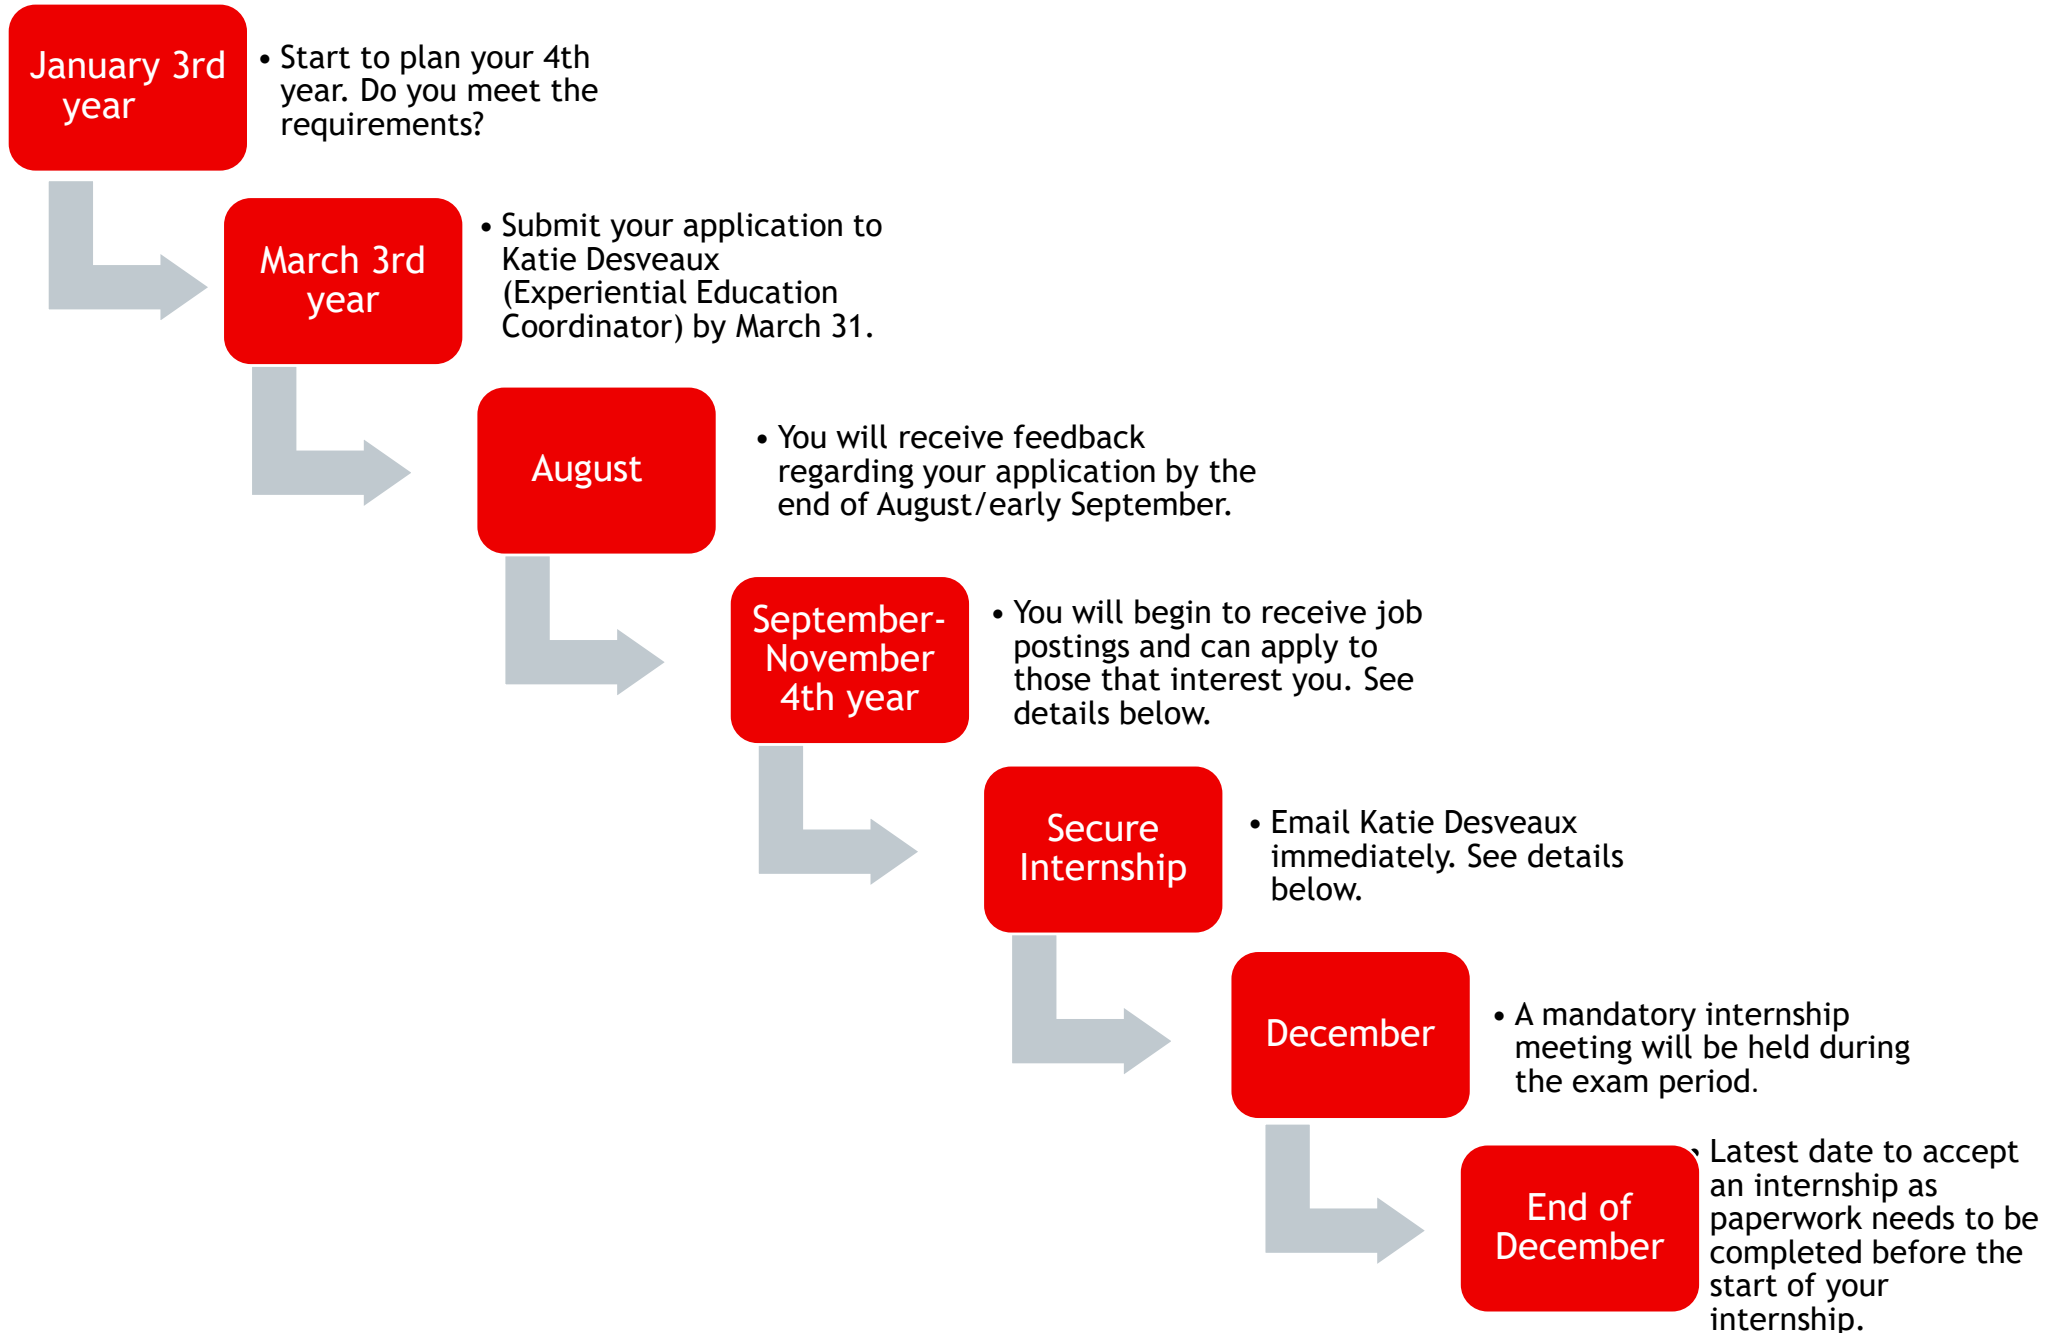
January 3rd year

• Start to plan your 4th year. Do you meet the requirements?

March 3rd year

• Submit your application to Katie Desveaux (Experiential Education Coordinator) by March 31.

August

• You will receive feedback regarding your application by the end of August/early September.

September-November 4th year

• You will begin to receive job postings and can apply to those that interest you. See details below.

Secure Internship

• Email Katie Desveaux immediately. See details below.

December

• A mandatory internship meeting will be held during the exam period.

End of December

• Latest date to accept an internship as paperwork needs to be completed before the start of your internship.